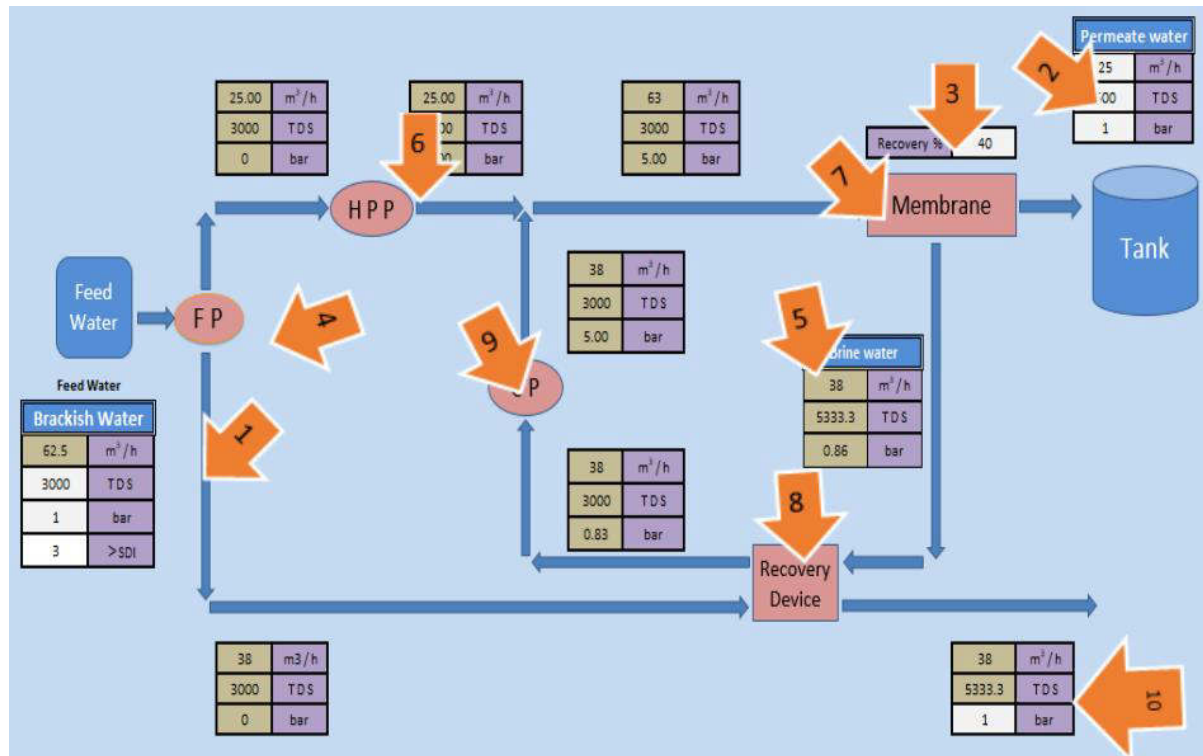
| 25.00 | $m^3/h$ |
|---|---|
| 3000 | TDS |
| 0 | bar |

| 25.00 | $m^3/h$ |
|---|---|
| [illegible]00 | TDS |
| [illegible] | bar |

6

| 63 | $m^3/h$ |
|---|---|
| 3000 | TDS |
| 5.00 | bar |

3

Recovery % 40

7

Permeate water

| 25 | $m^3/h$ |
|---|---|
| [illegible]00 | TDS |
| 1 | bar |

2

HPP

Membrane

Tank

Feed Water

FP

4

| 38 | $m^3/h$ |
|---|---|
| 3000 | TDS |
| 5.00 | bar |

9

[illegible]P

5

Brine water

| 38 | $m^3/h$ |
|---|---|
| 5333.3 | TDS |
| 0.86 | bar |

Feed Water

Brackish Water

| 62.5 | $m^3/h$ |
|---|---|
| 3000 | TDS |
| 1 | bar |
| 3 | >SDI |

1

| 38 | $m^3/h$ |
|---|---|
| 3000 | TDS |
| 0.83 | bar |

8

Recovery Device

| 38 | m3/h |
|---|---|
| 3000 | TDS |
| 0 | bar |

| 38 | $m^3/h$ |
|---|---|
| 5333.3 | TDS |
| 1 | bar |

10